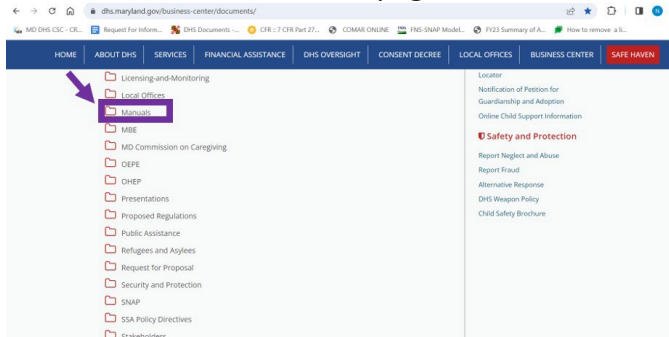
dhs.maryland.gov/business-center/documents/

MD DHS CSC - CR... Request For Inform... DHS Documents -... CFR :: 7 CFR Part 27... COMAR ONLINE FNS-SNAP Model... FY23 Summary of A... How to remove a li...

HOME ABOUT DHS SERVICES FINANCIAL ASSISTANCE DHS OVERSIGHT CONSENT DECREE LOCAL OFFICES BUSINESS CENTER SAFE HAVEN

Licensing-and-Monitoring
Local Offices
Manuals
MBE
MD Commission on Caregiving
OEPE
OHEP
Presentations
Proposed Regulations
Public Assistance
Refugees and Asylees
Request for Proposal
Security and Protection
SNAP
SSA Policy Directives
Stakeholders

Locator
Notification of Petition for Guardianship and Adoption
Online Child Support Information

Safety and Protection
Report Neglect and Abuse
Report Fraud
Alternative Response
DHS Weapon Policy
Child Safety Brochure